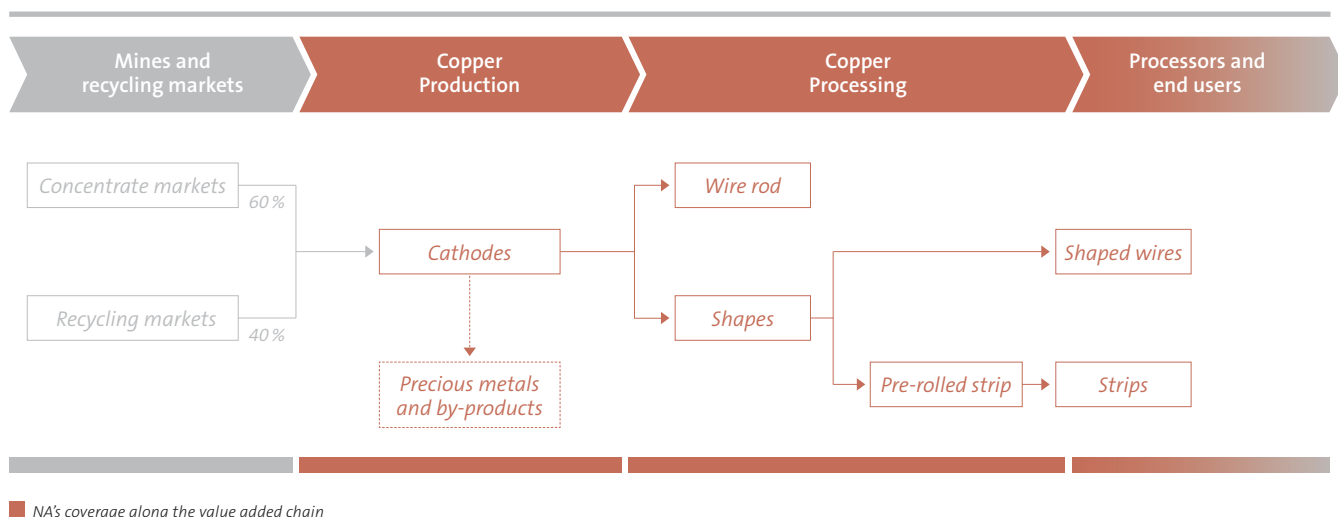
Mines and recycling markets

Copper Production

Copper Processing

Processors and end users

Concentrate markets

60 %

Recycling markets

40 %

Cathodes

Precious metals and by-products

Wire rod

Shapes

Shaped wires

Pre-rolled strip

Strips

NA's coverage along the value added chain